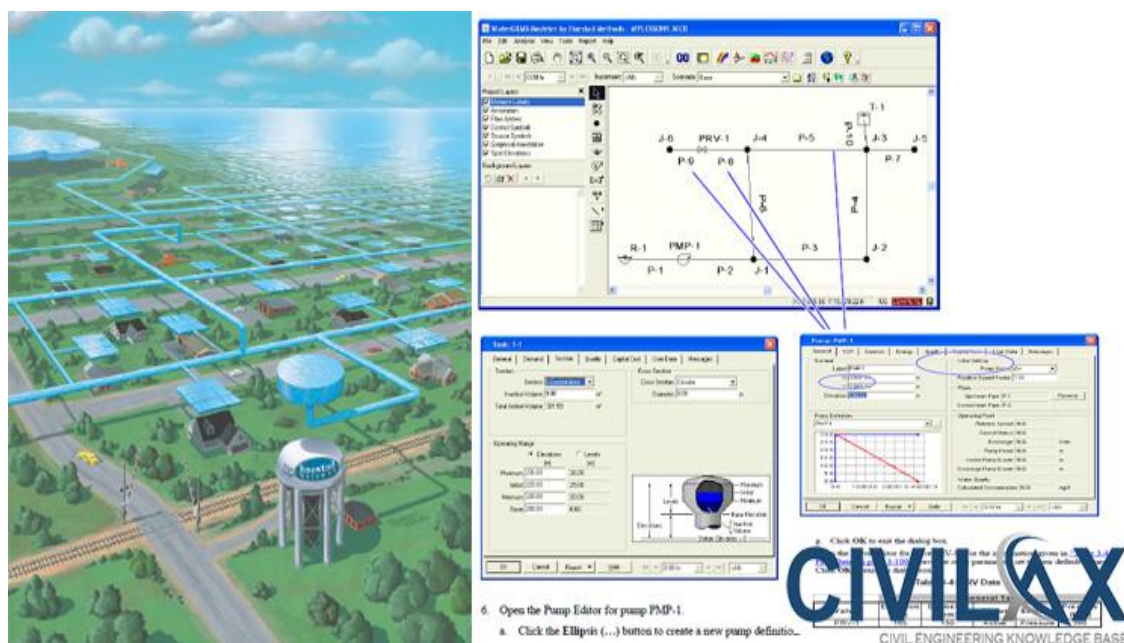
WaterGEMS Modeler by Haestad Methods

File Edit Analysis View Tools Report Help

T-1

J-6 PRV-1 J-4 P-5 J-3 J-5

P-9 P-8 P-7

P-4

R-1 PMP-1 P-3 J-2

P-1 P-2 J-1

Tank: T-1

General Demand Section Quality Capital Cost Cost Data Messages

Elevations Levels

Maximum

Initial

Minimum

Base

Maximum

Initial

Minimum

Base Elevation

Inactive Volume

Elevation

OK Cancel Report Help

Pump: PMP-1

General TCP Controls Energy Quality Capital Cost Cost Data Messages

Flows

Upstream Pipe: P-1

Downstream Pipe: P-2

Pump Definition

Operating Point

OK Cancel Report Help

haestad

a. Click OK to exit the dialog box.

Table

6. Open the Pump Editor for pump PMP-1.

a. Click the Ellipsis (...) button to create a new pump definitio...

CIVILAX

CIVIL ENGINEERING KNOWLEDGE BASE